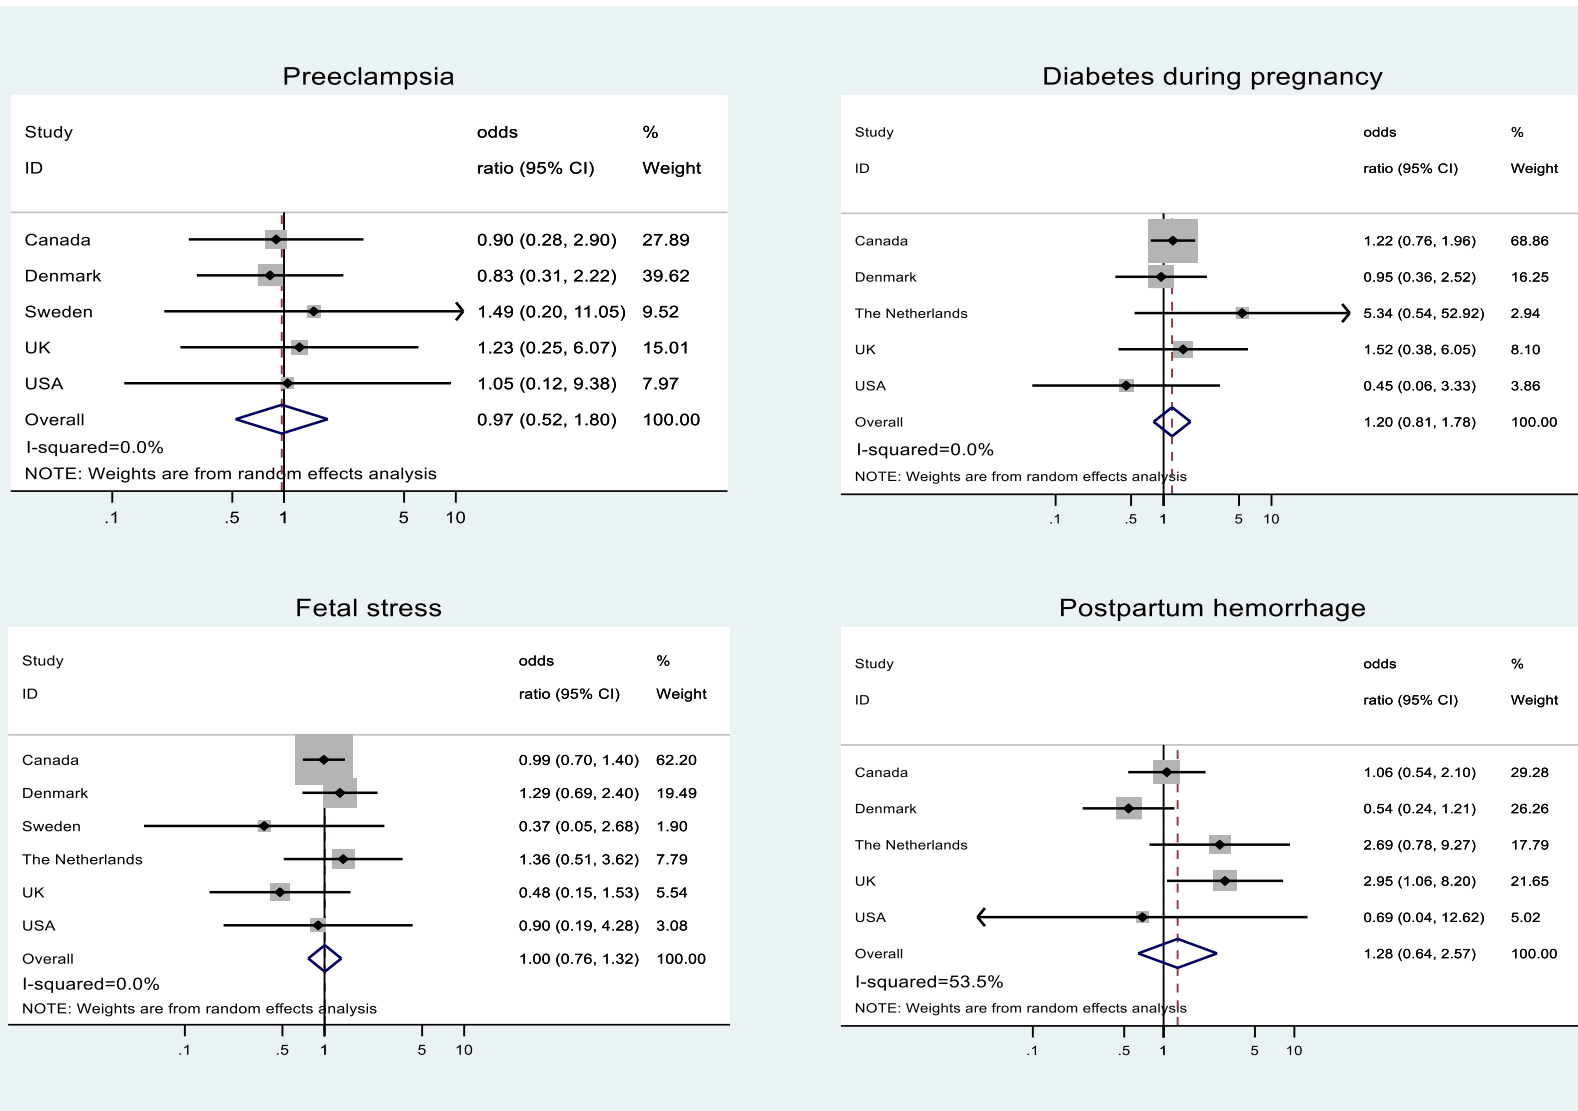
Preeclampsia

| Study ID | odds ratio (95% CI) | % Weight |
|---|---|---|
| Canada | 0.90 (0.28, 2.90) | 27.89 |
| Denmark | 0.83 (0.31, 2.22) | 39.62 |
| Sweden | 1.49 (0.20, 11.05) | 9.52 |
| UK | 1.23 (0.25, 6.07) | 15.01 |
| USA | 1.05 (0.12, 9.38) | 7.97 |
| Overall | 0.97 (0.52, 1.80) | 100.00 |

I-squared=0.0%
NOTE: Weights are from random effects analysis

.1 .5 1 5 10

Diabetes during pregnancy

| Study ID | odds ratio (95% CI) | % Weight |
|---|---|---|
| Canada | 1.22 (0.76, 1.96) | 68.86 |
| Denmark | 0.95 (0.36, 2.52) | 16.25 |
| The Netherlands | 5.34 (0.54, 52.92) | 2.94 |
| UK | 1.52 (0.38, 6.05) | 8.10 |
| USA | 0.45 (0.06, 3.33) | 3.86 |
| Overall | 1.20 (0.81, 1.78) | 100.00 |

I-squared=0.0%
NOTE: Weights are from random effects analysis

.1 .5 1 5 10

Fetal stress

| Study ID | odds ratio (95% CI) | % Weight |
|---|---|---|
| Canada | 0.99 (0.70, 1.40) | 62.20 |
| Denmark | 1.29 (0.69, 2.40) | 19.49 |
| Sweden | 0.37 (0.05, 2.68) | 1.90 |
| The Netherlands | 1.36 (0.51, 3.62) | 7.79 |
| UK | 0.48 (0.15, 1.53) | 5.54 |
| USA | 0.90 (0.19, 4.28) | 3.08 |
| Overall | 1.00 (0.76, 1.32) | 100.00 |

I-squared=0.0%
NOTE: Weights are from random effects analysis

.1 .5 1 5 10

Postpartum hemorrhage

| Study ID | odds ratio (95% CI) | % Weight |
|---|---|---|
| Canada | 1.06 (0.54, 2.10) | 29.28 |
| Denmark | 0.54 (0.24, 1.21) | 26.26 |
| The Netherlands | 2.69 (0.78, 9.27) | 17.79 |
| UK | 2.95 (1.06, 8.20) | 21.65 |
| USA | 0.69 (0.04, 12.62) | 5.02 |
| Overall | 1.28 (0.64, 2.57) | 100.00 |

I-squared=53.5%
NOTE: Weights are from random effects analysis

.1 .5 1 5 10